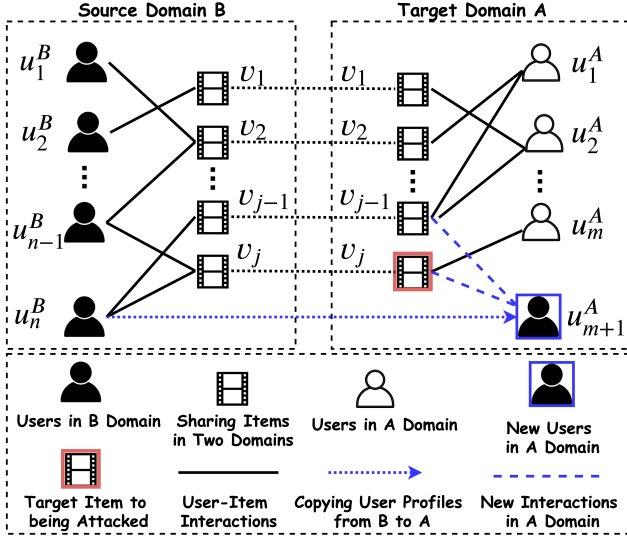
Source Domain B

Target Domain A

$u_1^B$

$u_2^B$

⋮

$u_{n-1}^B$

$u_n^B$

$v_1$

$v_2$

⋮

$v_{j-1}$

$v_j$

$v_1$

$v_2$

⋮

$v_{j-1}$

$v_j$

$u_1^A$

$u_2^A$

⋮

$u_m^A$

$u_{m+1}^A$

Users in B Domain

Sharing Items in Two Domains

Users in A Domain

New Users in A Domain

Target Item to being Attacked

User-Item Interactions

Copying User Profiles from B to A

New Interactions in A Domain